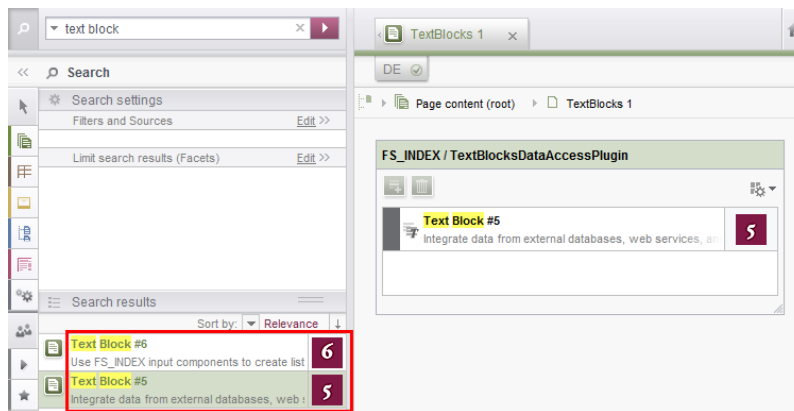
text block

Search

Search settings

Filters and Sources Edit >>

Limit search results (Facets) Edit >>

Search results

Sort by: Relevance

Text Block #6
Use FS_INDEX input components to create list

6

Text Block #5
Integrate data from external databases, web s

5

TextBlocks 1

DE

Page content (root) TextBlocks 1

FS_INDEX / TextBlocksDataAccessPlugin

Text Block #5
Integrate data from external databases, web services, an

5